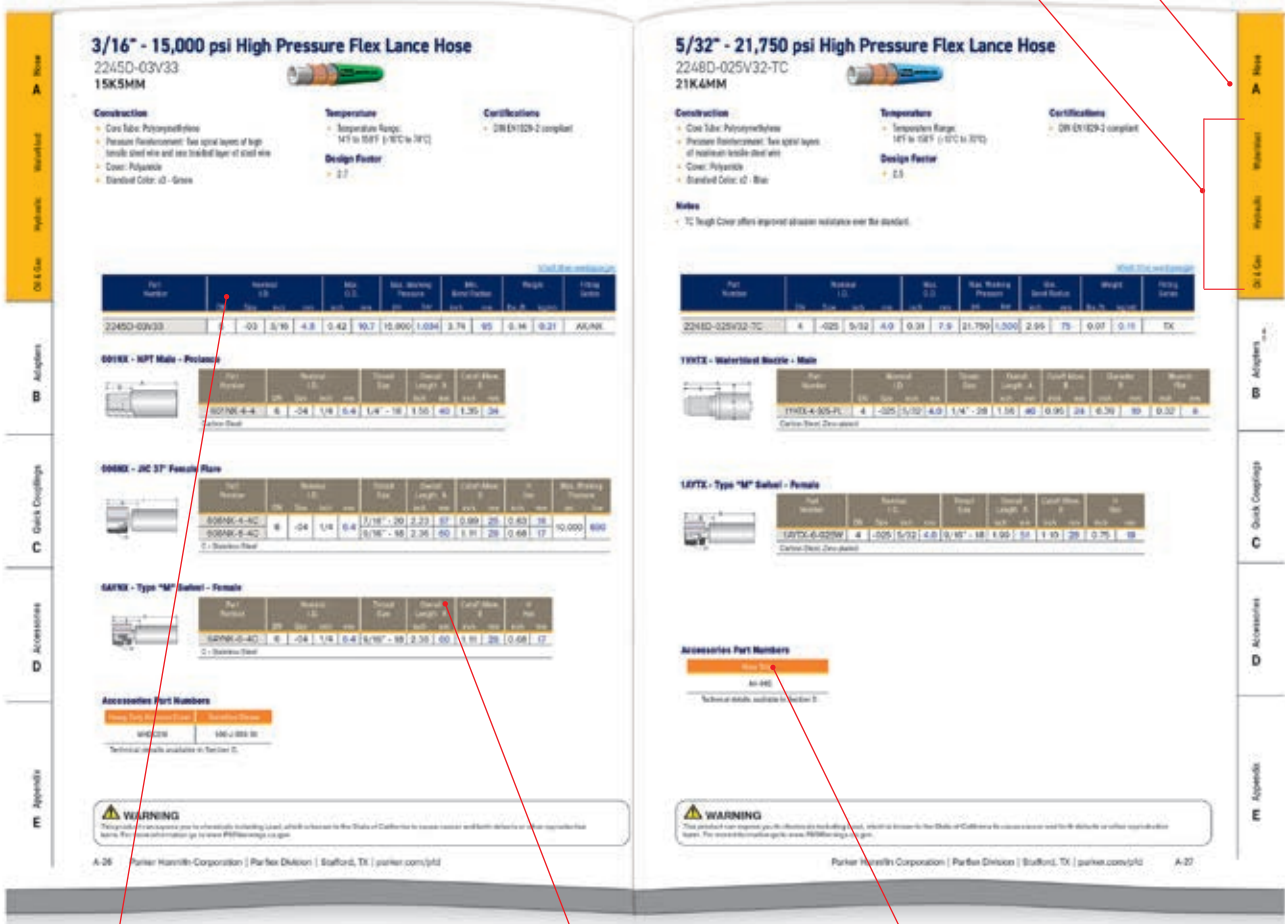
Hose
A
Waterblast
Hydraulic
Oil & Gas
Adapters
B
Quick Couplings
C
Accessories
D
Appendix
E

3/16" - 15,000 psi High Pressure Flex Lance Hose
2245D-03V33
15K5MM

Construction
• Core Tube: Polyoxymethylene
• Pressure Reinforcement: Two spiral layers of high tensile steel wire and one braided layer of steel wire
• Cover: Polyamide
• Standard Color: x3 - Green

Temperature
• Temperature Range: 14°F to 158°F (-10°C to 70°C)

Design Factor
• 2.7

Certifications
• DIN EN1829-2 compliant

| Part Number | Nominal I.D. | | | | Max. O.D. | | Max. Working Pressure | | Min. Bend Radius | | Weight | | Fitting Series |
|---|---|---|---|---|---|---|---|---|---|---|---|---|---|
| 2245D-03V33 | 5 | -03 | 3/16 | 4.8 | 0.42 | 10.7 | 15,000 | 1,034 | 3.74 | 95 | 0.14 | 0.21 | AK/NK |

601NX - NPT Male - Pivlance

| Part Number | Nominal I.D. | | | | Thread Size | Overall Length A | | Cutoff Allow. E | |
|---|---|---|---|---|---|---|---|---|---|
| 601NX-6-4 | 6 | -04 | 1/4 | 6.4 | 1/4" - 18 | 1.56 | 40 | 1.35 | 34 |

Carbon Steel

606NX - JIC 37° Female Flare

| Part Number | Nominal I.D. | | | | Thread Size | Overall Length A | | Cutoff Allow. E | | H Hex | | Max. Working Pressure | |
|---|---|---|---|---|---|---|---|---|---|---|---|---|---|
| 606NX-4-4C | 6 | -04 | 1/4 | 6.4 | 7/16" - 20 | 2.23 | 57 | 0.99 | 25 | 0.63 | 16 | 10,000 | 690 |
| 606NX-6-4C | | | | | 9/16" - 18 | 2.36 | 60 | 1.11 | 28 | 0.68 | 17 | | |

C - Stainless Steel

6AYNX - Type "M" Swivel - Female

| Part Number | Nominal I.D. | | | | Thread Size | Overall Length A | | Cutoff Allow. E | | H Hex | |
|---|---|---|---|---|---|---|---|---|---|---|---|
| 6AYNX-6-4C | 6 | -04 | 1/4 | 6.4 | 9/16" - 18 | 2.36 | 60 | 1.11 | 28 | 0.68 | 17 |

C - Stainless Steel

Accessories Part Numbers
| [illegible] | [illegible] |
|---|---|
| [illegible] | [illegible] |

Technical details available in Section D.

WARNING
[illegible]

A-26 Parker Hannifin Corporation | Parflex Division | Stafford, TX | parker.com/pfd

5/32" - 21,750 psi High Pressure Flex Lance Hose
2248D-025V32-TC
21K4MM

Construction
• Core Tube: Polyoxymethylene
• Pressure Reinforcement: Two spiral layers of maximum tensile steel wire
• Cover: Polyamide
• Standard Color: x2 - Blue

Temperature
• Temperature Range: 14°F to 158°F (-10°C to 70°C)

Design Factor
• 2.5

Certifications
• DIN EN1829-2 compliant

Notes
• TC Tough Cover offers improved abrasion resistance over the standard.

| Part Number | Nominal I.D. | | | | Max. O.D. | | Max. Working Pressure | | Min. Bend Radius | | Weight | | Fitting Series |
|---|---|---|---|---|---|---|---|---|---|---|---|---|---|
| 2248D-025V32-TC | 4 | -025 | 5/32 | 4.0 | 0.31 | 7.9 | 21,750 | 1,500 | 2.95 | 75 | 0.07 | 0.11 | TX |

1YHTX - Waterblast Nozzle - Male

| Part Number | Nominal I.D. | | | | Thread Size | Overall Length A | | Cutoff Allow. E | | Diameter | | Wrench Flat | |
|---|---|---|---|---|---|---|---|---|---|---|---|---|---|
| 1YHTX-4-025-FL | 4 | -025 | 5/32 | 4.0 | 1/4" - 28 | 1.56 | 40 | 0.95 | 24 | 0.39 | 10 | 0.32 | 8 |

Carbon Steel, Zinc plated

1AYTX - Type "M" Swivel - Female

| Part Number | Nominal I.D. | | | | Thread Size | Overall Length A | | Cutoff Allow. E | | H Hex | |
|---|---|---|---|---|---|---|---|---|---|---|---|
| 1AYTX-6-025W | 4 | -025 | 5/32 | 4.0 | 9/16" - 18 | 1.99 | 51 | 1.10 | 28 | 0.75 | 19 |

Carbon Steel, Zinc plated

Accessories Part Numbers
| Hose Tail |
|---|
| AH-040 |

Technical details available in Section D.

WARNING
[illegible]

Parker Hannifin Corporation | Parflex Division | Stafford, TX | parker.com/pfd A-27